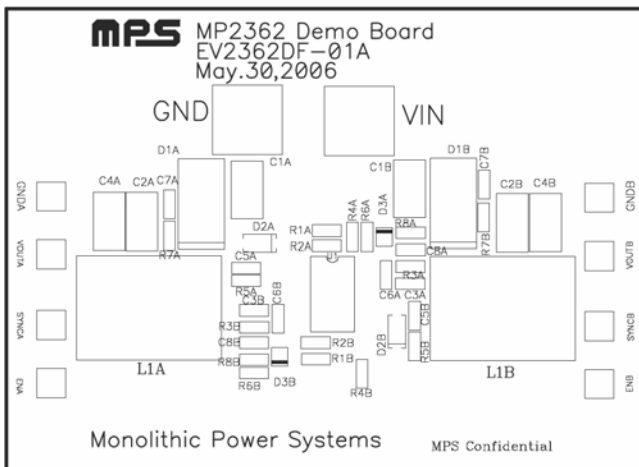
MPS MP2362 Demo Board
EV2362DF-01A
May.30,2006

GND

VIN

D1A
C1A
C1B
D1B
C7B

GNDA
C4A
C2A
C7A
C2B
C4B
GNDB

D2A
R1A
R4A
R6A
D3A
R8A

R2A
R7A
C8A
R7B

VOUTA
C5A
U1
R3A
VOUTB

R5A
C6B
C6A
C3A

SYNCA
C3B
C5B
SYNCB

R3B
C8B
R2B
D2B

R8B
R1B
R5B

ENA
L1A
R6B
D3B
R4B
L1B
ENB

Monolithic Power Systems
MPS Confidential